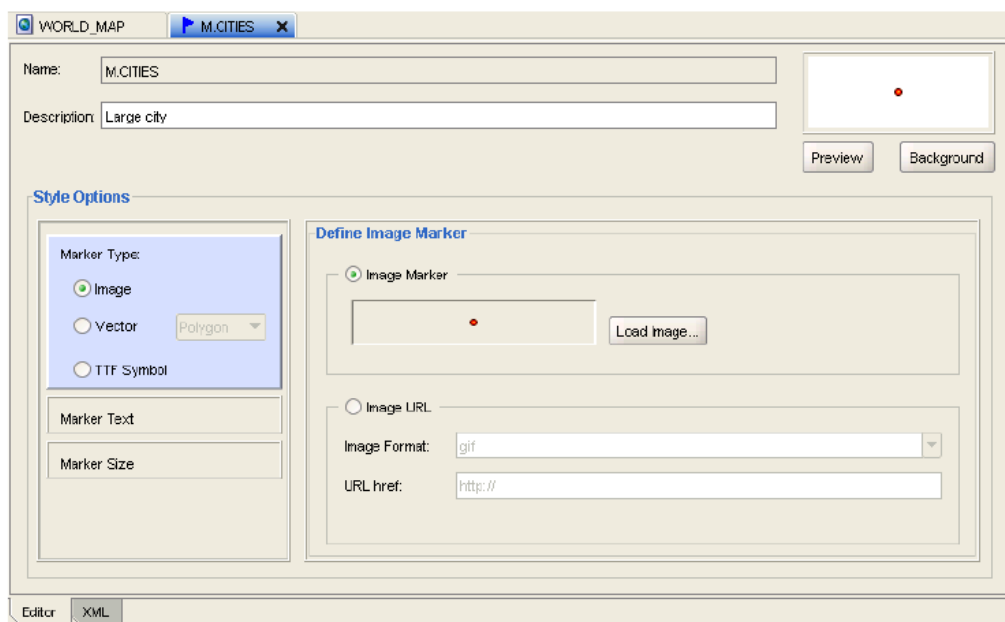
WORLD_MAP M.CITIES

Name: M.CITIES

Description: Large city

Preview Background

Style Options

Marker Type:

Image

Vector Polygon

TTF Symbol

Marker Text

Marker Size

Define Image Marker

Image Marker

Load image...

Image URL

Image Format: gif

URL href: http://

Editor XML